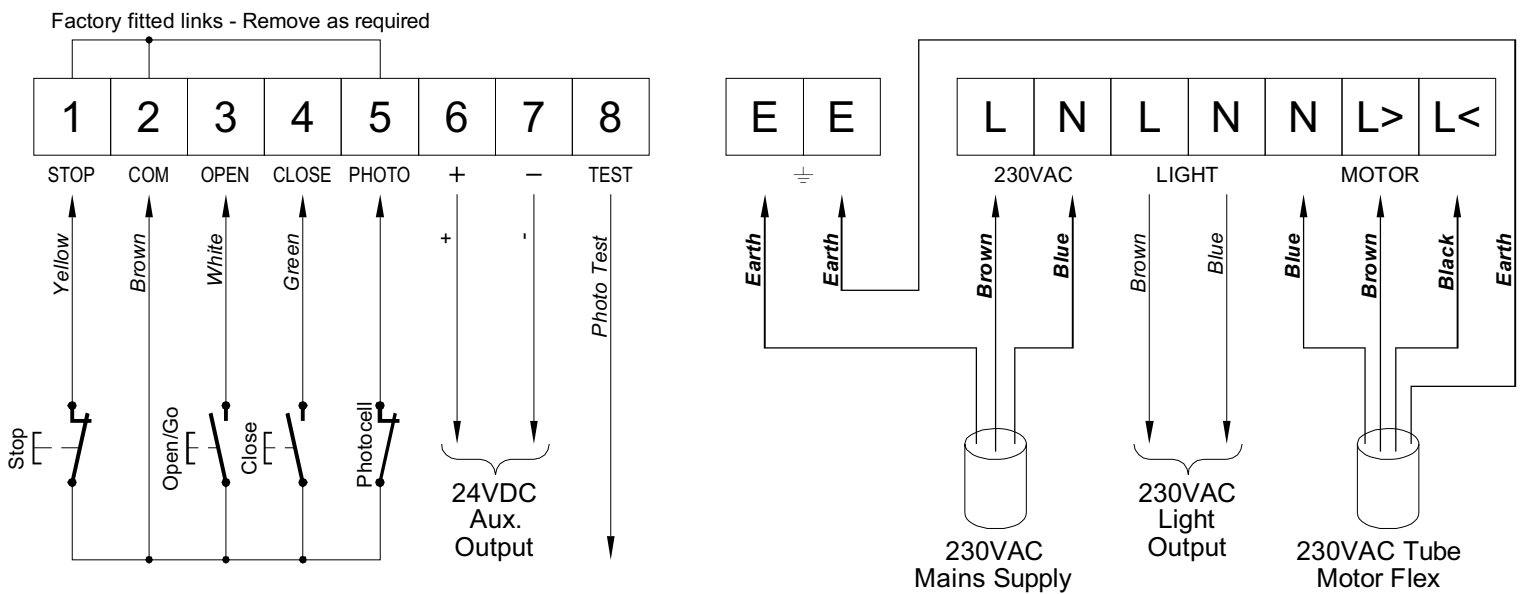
Factory fitted links - Remove as required

| 1 | 2 | 3 | 4 | 5 | 6 | 7 | 8 |
|---|---|---|---|---|---|---|---|
| STOP | COM | OPEN | CLOSE | PHOTO | + | – | TEST |

Yellow
Brown
White
Green
+
-
Photo Test

Stop
Open/Go
Close
Photocell

24VDC Aux. Output

| E | E |
|---|---|

| L | N | L | N | N | L> | L< |
|---|---|---|---|---|---|---|

230VAC
LIGHT
MOTOR

Earth
Earth
Brown
Blue
Brown
Blue
Blue
Brown
Black
Earth

230VAC Mains Supply

230VAC Light Output

230VAC Tube Motor Flex